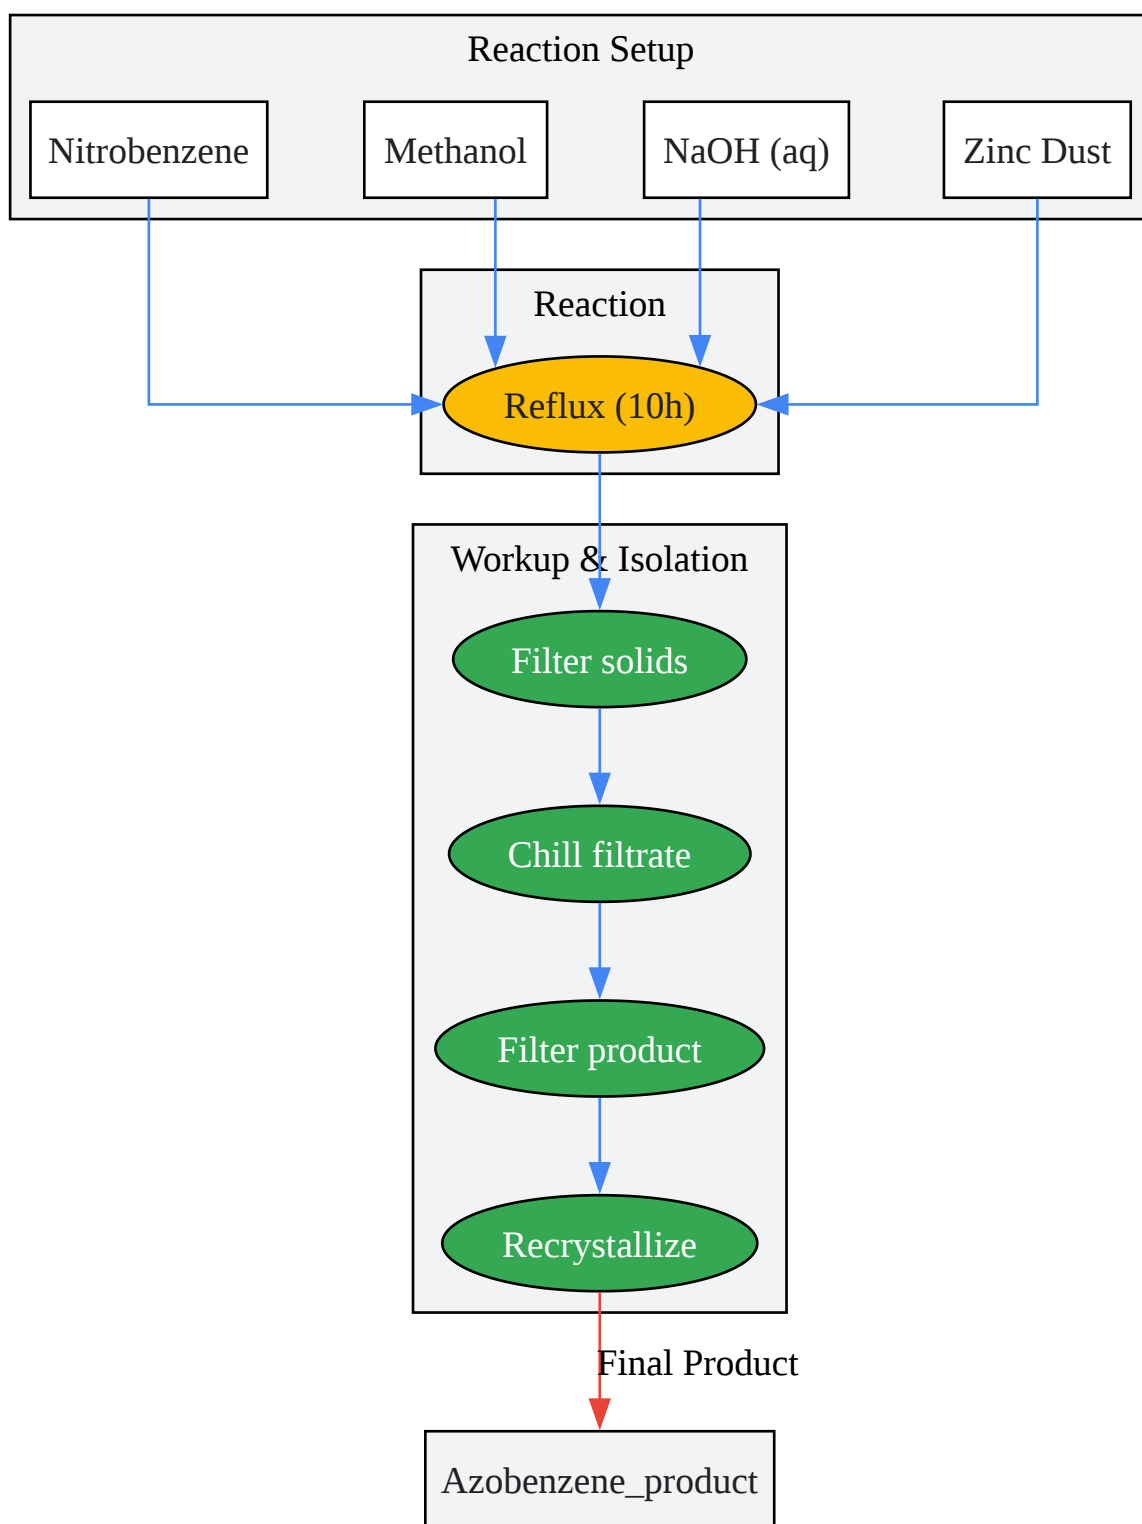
Reaction Setup

Nitrobenzene

Methanol

NaOH (aq)

Zinc Dust

Reaction

Reflux (10h)

Workup & Isolation

Filter solids

Chill filtrate

Filter product

Recrystallize

Final Product

Azobenzene_product